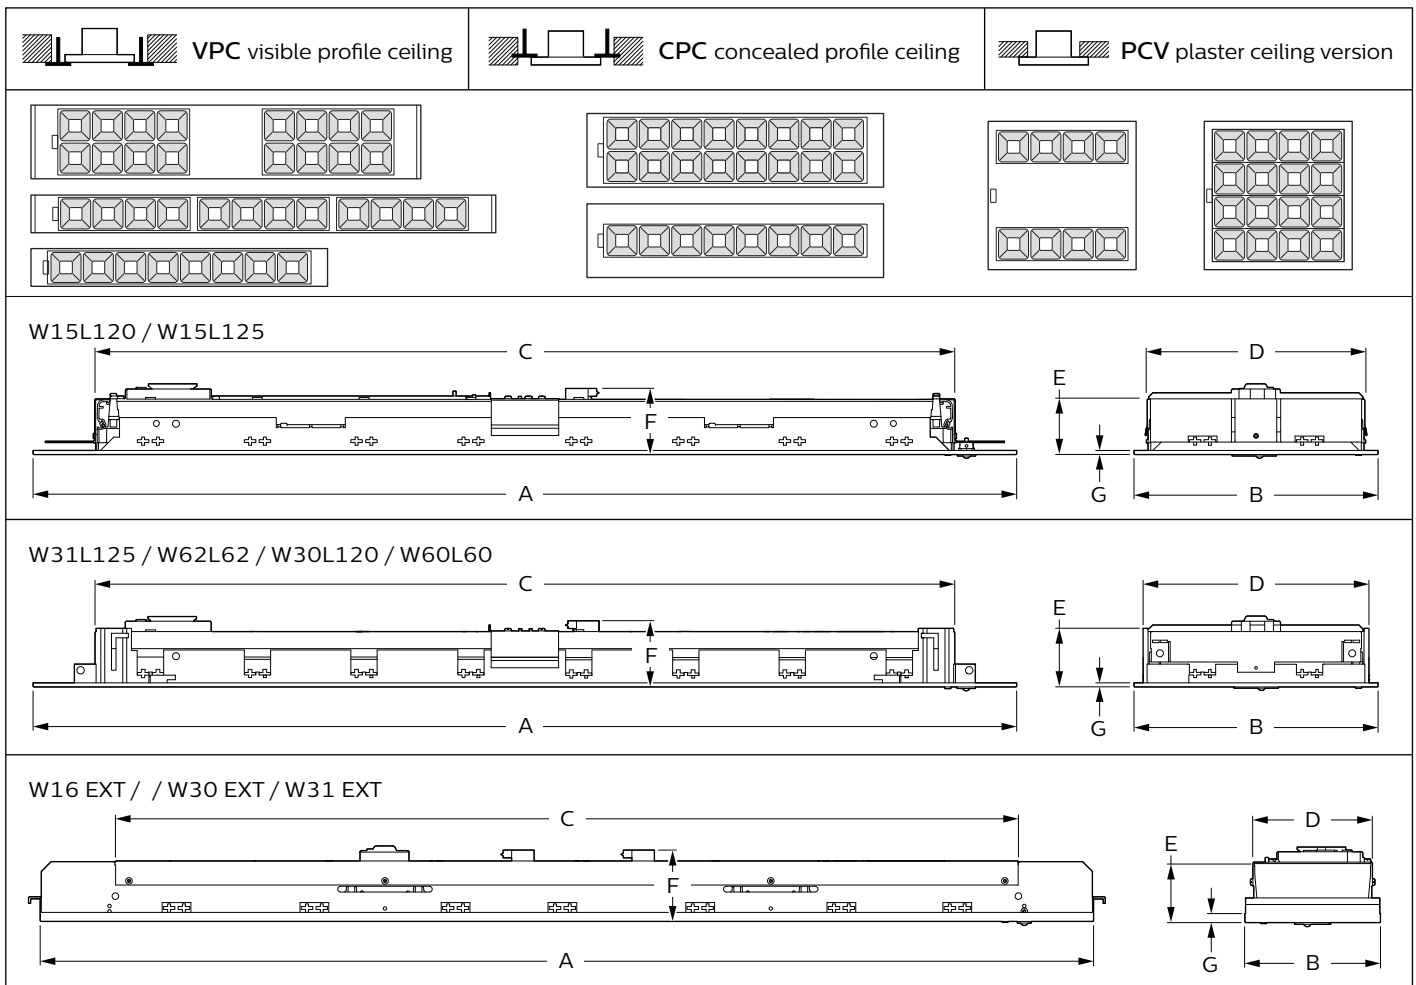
VPC visible profile ceiling

CPC concealed profile ceiling

PCV plaster ceiling version

W15L120 / W15L125

C

E

D

F

G

A

B

W31L125 / W62L62 / W30L120 / W60L60

C

E

D

F

G

A

B

W16 EXT / / W30 EXT / W31 EXT

C

D

E

F

G

A

B